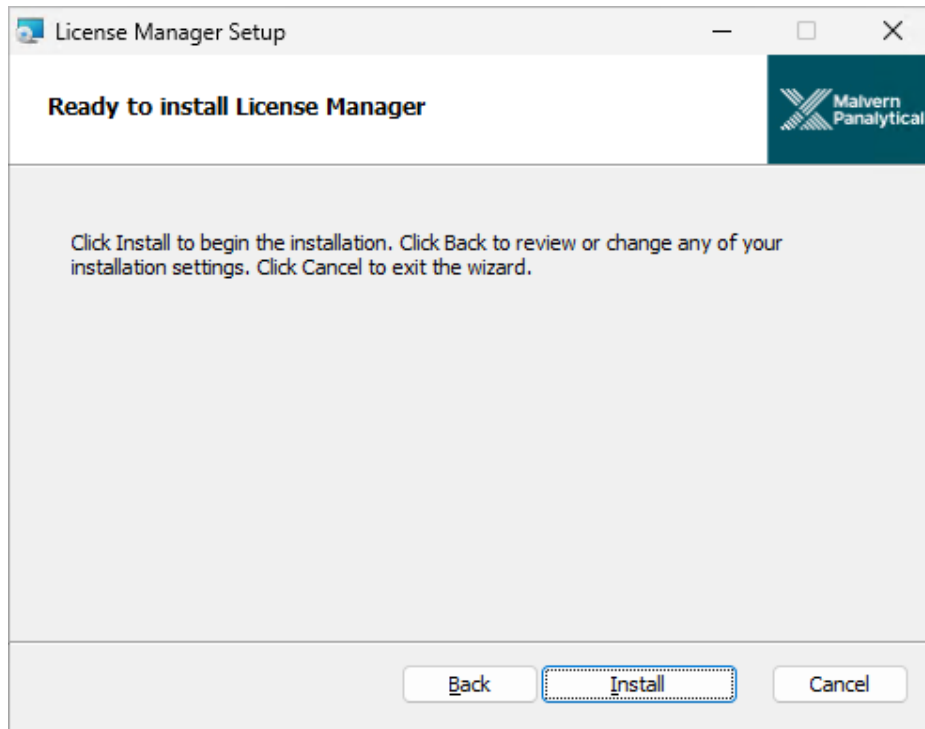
License Manager Setup

Ready to install License Manager

Malvern Panalytical

Click Install to begin the installation. Click Back to review or change any of your installation settings. Click Cancel to exit the wizard.

Back

Install

Cancel